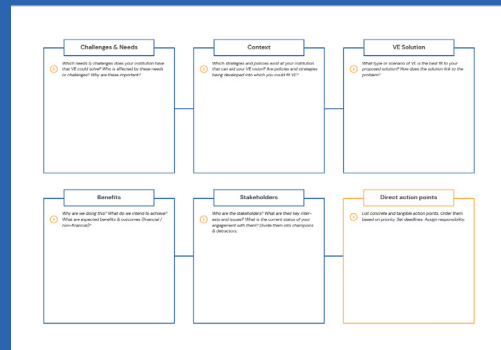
Challenges & Needs

Which needs & challenges does your institution have that VE could solve? Who is affected by these needs or challenges? Why are these important?

Context

Which strategies and policies exist at your institution that can aid your VE vision? Are policies and strategies being developed into which you could fit VE?

VE Solution

What type or scenario of VE is the best fit to your proposed solution? How does the solution link to the problem?

Benefits

Why are we doing this? What do we intend to achieve? What are expected benefits & outcomes (financial / non-financial)?

Stakeholders

Who are the stakeholders? What are their key interests and issues? What is the current status of your engagement with them? Divide them into champions & detractors.

Direct action points

List concrete and tangible action points. Order them based on priority. Set deadlines. Assign responsibility.